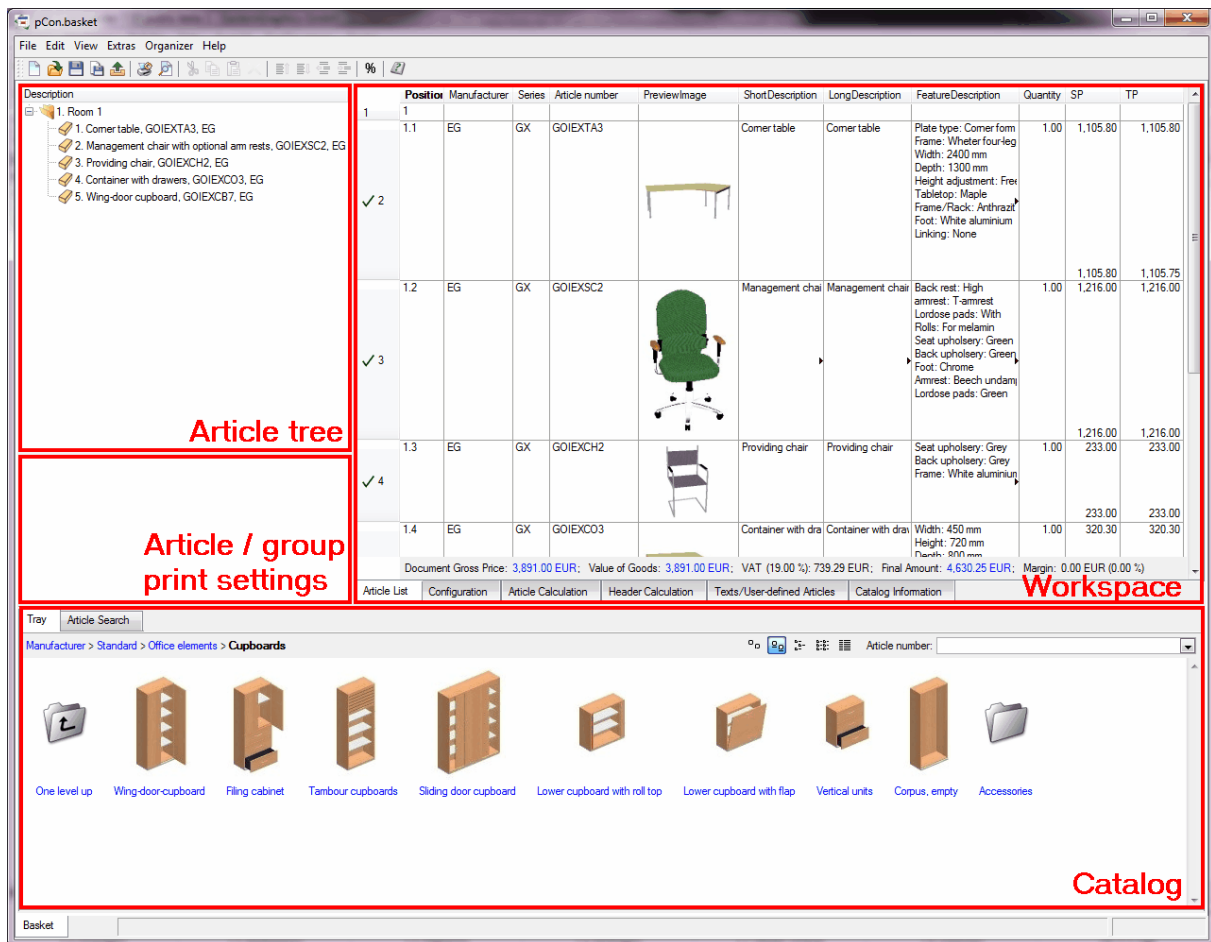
pCon.basket

File Edit View Extras Organizer Help

%

Description

1. Room 1
1. Corner table, GOIEXTA3, EG
2. Management chair with optional arm rests, GOIEXSC2, EG
3. Providing chair, GOIEXCH2, EG
4. Container with drawers, GOIEXCO3, EG
5. Wing-door cupboard, GOIEXCB7, EG

Article tree

Article / group print settings

| | Positio | Manufacturer | Series | Article number | PreviewImage | ShortDescription | LongDescription | FeatureDescription | Quantity | SP | TP |
|---|---|---|---|---|---|---|---|---|---|---|---|
| 1 | 1 | | | | | | | | | | |
| ✓ 2 | 1.1 | EG | GX | GOIEXTA3 | | Corner table | Corner table | Plate type: Corner form Frame: Wheter four-leg Width: 2400 mm Depth: 1300 mm Height adjustment: Fre Tabletop: Maple Frame/Rack: Anthrazi Foot: White aluminium Linking: None | 1.00 | 1,105.80 1,105.80 | 1,105.80 1,105.75 |
| ✓ 3 | 1.2 | EG | GX | GOIEXSC2 | | Management chai | Management chair | Back rest: High armrest: T-armrest Lordose pads: With Rolls: For melamin Seat upholsery: Green Back upholsery: Green Foot: Chrome Armrest: Beech undam Lordose pads: Green | 1.00 | 1,216.00 1,216.00 | 1,216.00 1,216.00 |
| ✓ 4 | 1.3 | EG | GX | GOIEXCH2 | | Providing chair | Providing chair | Seat upholsery: Grey Back upholsery: Grey Frame: White aluminiu | 1.00 | 233.00 233.00 | 233.00 233.00 |
| | 1.4 | EG | GX | GOIEXCO3 | | Container with dra | Container with dra | Width: 450 mm Height: 720 mm Depth: 800 mm | 1.00 | 320.30 | 320.30 |

Document Gross Price: 3,891.00 EUR; Value of Goods: 3,891.00 EUR; VAT (19.00 %): 739.29 EUR; Final Amount: 4,630.25 EUR; Margin: 0.00 EUR (0.00 %)

Article List | Configuration | Article Calculation | Header Calculation | Texts/User-defined Articles | Catalog Information

Workspace

Tray | Article Search

Manufacturer > Standard > Office elements > Cupboards

Article number:

One level up
Wing-door-cupboard
Filing cabinet
Tambour cupboards
Sliding door cupboard
Lower cupboard with roll top
Lower cupboard with flap
Vertical units
Corpus, empty
Accessories

Catalog

Basket